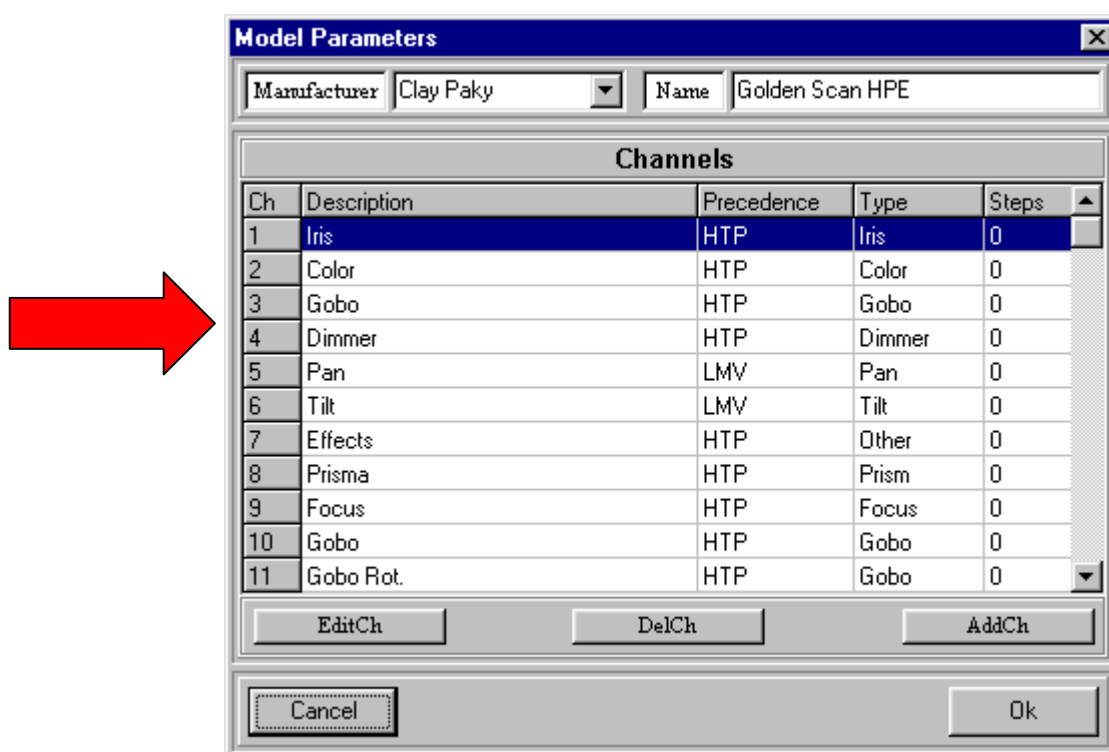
Model Parameters

Manufacturer Clay Paky

Name Golden Scan HPE

Channels

| Ch | Description | Precedence | Type | Steps |
|---|---|---|---|---|
| 1 | Iris | HTP | Iris | 0 |
| 2 | Color | HTP | Color | 0 |
| 3 | Gobo | HTP | Gobo | 0 |
| 4 | Dimmer | HTP | Dimmer | 0 |
| 5 | Pan | LMV | Pan | 0 |
| 6 | Tilt | LMV | Tilt | 0 |
| 7 | Effects | HTP | Other | 0 |
| 8 | Prisma | HTP | Prism | 0 |
| 9 | Focus | HTP | Focus | 0 |
| 10 | Gobo | HTP | Gobo | 0 |
| 11 | Gobo Rot. | HTP | Gobo | 0 |

EditCh DelCh AddCh

Cancel Ok